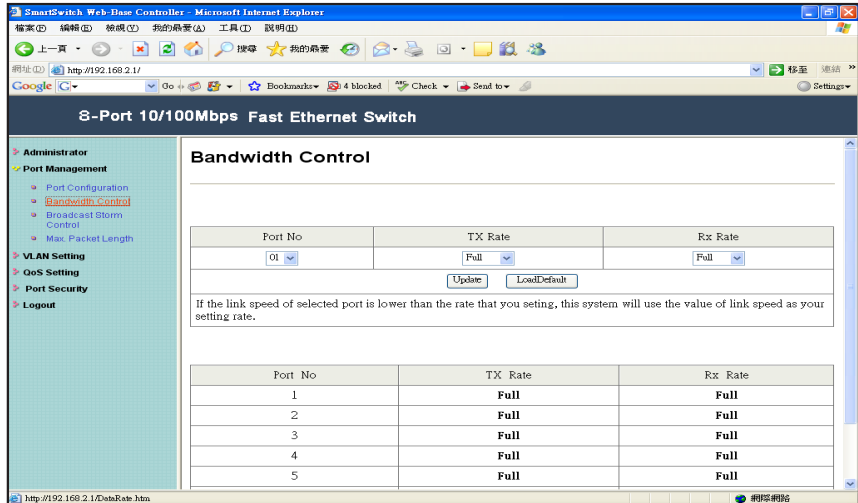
SmartSwitch Web-Base Controller - Microsoft Internet Explorer

檔案(F) 編輯(E) 檢視(V) 我的最愛(A) 工具(T) 說明(H)

上一頁 搜尋 我的最愛

網址(D) http://192.168.2.1/ 移至 連結

Google G- Go Bookmarks 4 blocked Check Send to Settings

8-Port 10/100Mbps Fast Ethernet Switch

Administrator
Port Management
Port Configuration
Bandwidth Control
Broadcast Storm Control
Max. Packet Length
VLAN Setting
QoS Setting
Port Security
Logout

Bandwidth Control

| Port No | TX Rate | Rx Rate |
|---|---|---|
| 01 | Full | Full |

Update LoadDefault

If the link speed of selected port is lower than the rate that you seting, this system will use the value of link speed as your setting rate.

| Port No | TX Rate | Rx Rate |
|---|---|---|
| 1 | Full | Full |
| 2 | Full | Full |
| 3 | Full | Full |
| 4 | Full | Full |
| 5 | Full | Full |

http://192.168.2.1/DataRate.htm 網際網路